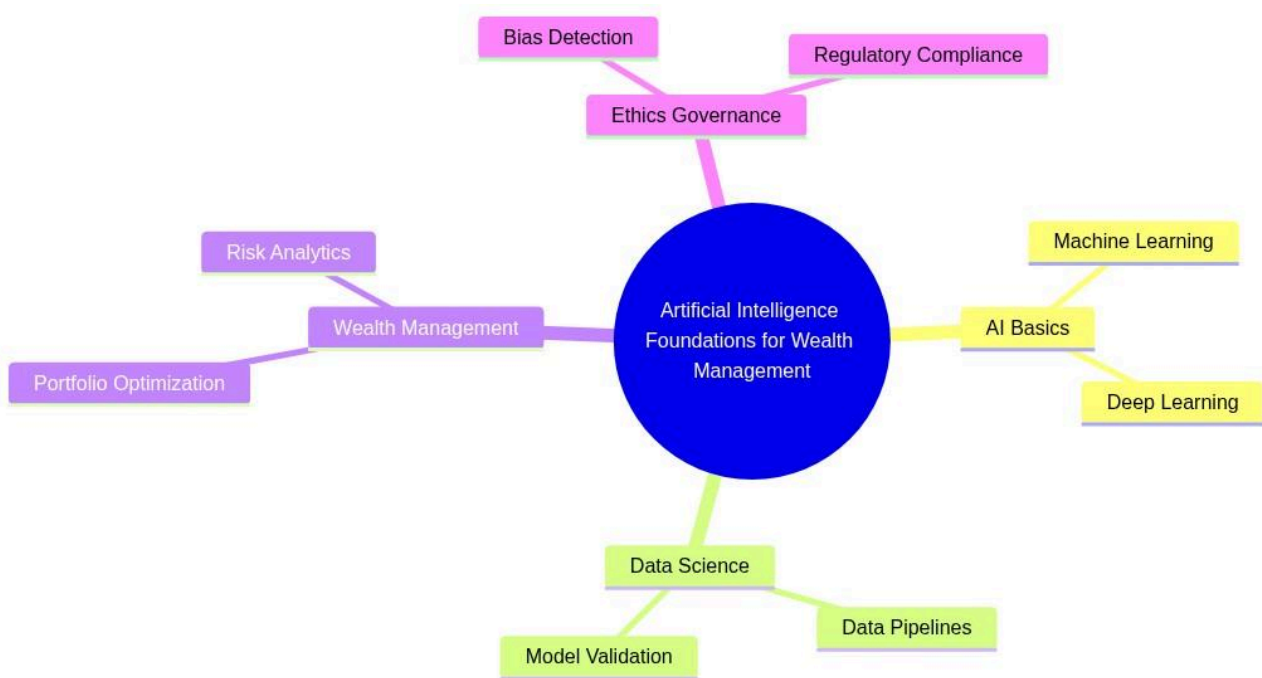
Bias Detection

Regulatory Compliance

Ethics Governance

Risk Analytics

Wealth Management

Portfolio Optimization

Artificial Intelligence Foundations for Wealth Management

Machine Learning

AI Basics

Deep Learning

Data Science

Data Pipelines

Model Validation